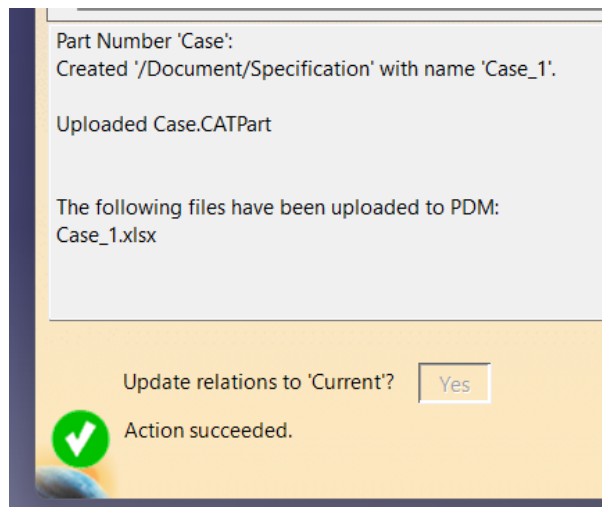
Part Number 'Case':
Created '/Document/Specification' with name 'Case_1'.

Uploaded Case.CATPart

The following files have been uploaded to PDM:
Case_1.xlsx

Update relations to 'Current'? Yes

Action succeeded.